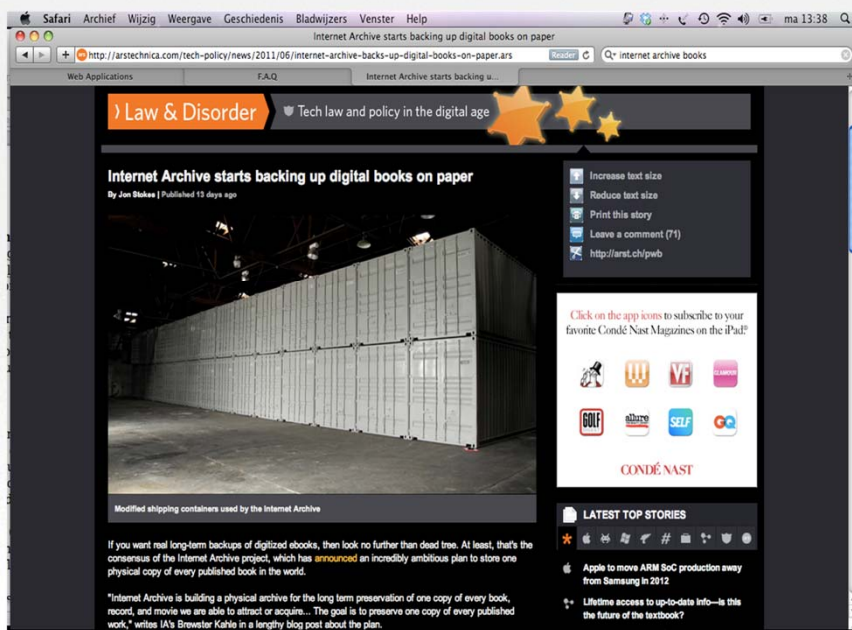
Safari Archief Wijzig Weergave Geschiedenis Bladwijzers Venster Help
ma 13:38

Internet Archive starts backing up digital books on paper

http://arstechnica.com/tech-policy/news/2011/06/internet-archive-backs-up-digital-books-on-paper.ars
Reader
internet archive books

Web Applications
F.A.Q
Internet Archive starts backing u...

Law & Disorder
Tech law and policy in the digital age

Internet Archive starts backing up digital books on paper
By Jon Stokes | Published 13 days ago

Modified shipping containers used by the Internet Archive

If you want real long-term backups of digitized ebooks, then look no further than dead tree. At least, that's the consensus of the Internet Archive project, which has announced an incredibly ambitious plan to store one physical copy of every published book in the world.

"Internet Archive is building a physical archive for the long term preservation of one copy of every book, record, and movie we are able to attract or acquire... The goal is to preserve one copy of every published work," writes IA's Brewster Kahle in a lengthy blog post about the plan.

Increase text size
Reduce text size
Print this story
Leave a comment (71)
http://arst.ch/pwb

Click on the app icons to subscribe to your favorite Condé Nast Magazines on the iPad®

W
VF
GLAMOUR
GOLF
allure
SELF
GQ

CONDÉ NAST

LATEST TOP STORIES

Apple to move ARM SoC production away from Samsung in 2012

Lifetime access to up-to-date info—is this the future of the textbook?